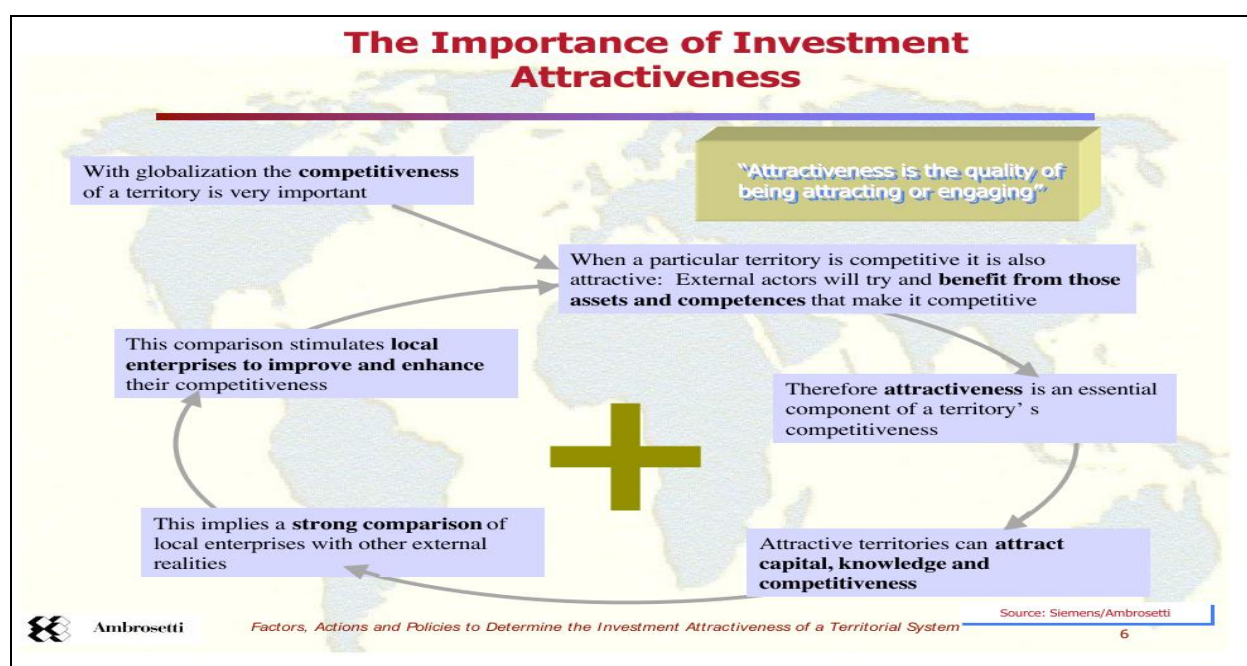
The Importance of Investment Attractiveness

With globalization the competitiveness of a territory is very important

"Attractiveness is the quality of being attracting or engaging"

When a particular territory is competitive it is also attractive: External actors will try and benefit from those assets and competences that make it competitive

This comparison stimulates local enterprises to improve and enhance their competitiveness

Therefore attractiveness is an essential component of a territory' s competitiveness

This implies a strong comparison of local enterprises with other external realities

Attractive territories can attract capital, knowledge and competitiveness

Ambrosetti

Factors, Actions and Policies to Determine the Investment Attractiveness of a Territorial System

Source: Siemens/Ambrosetti

6